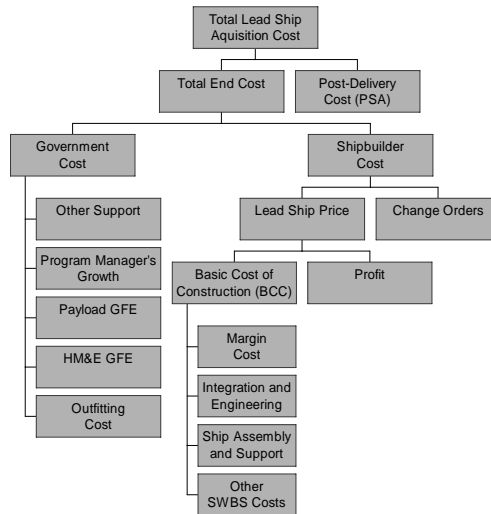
Total Lead Ship Aquisition Cost

Total End Cost

Post-Delivery Cost (PSA)

Government Cost

Shipbuilder Cost

Other Support

Program Manager's Growth

Payload GFE

HM&E GFE

Outfitting Cost

Lead Ship Price

Change Orders

Basic Cost of Construction (BCC)

Profit

Margin Cost

Integration and Engineering

Ship Assembly and Support

Other SWBS Costs